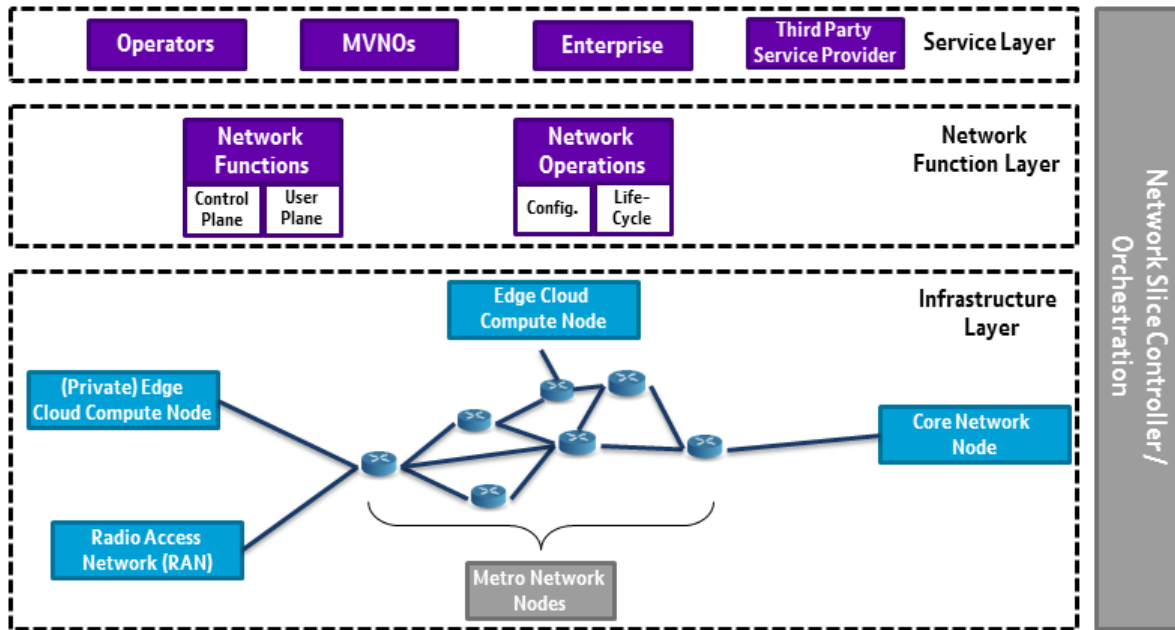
Operators

MVNOs

Enterprise

Third Party Service Provider

Service Layer

Network Functions

Control Plane

User Plane

Network Operations

Config.

Life-Cycle

Network Function Layer

Edge Cloud Compute Node

Infrastructure Layer

(Private) Edge Cloud Compute Node

Core Network Node

Radio Access Network (RAN)

Metro Network Nodes

Network Slice Controller / Orchestration